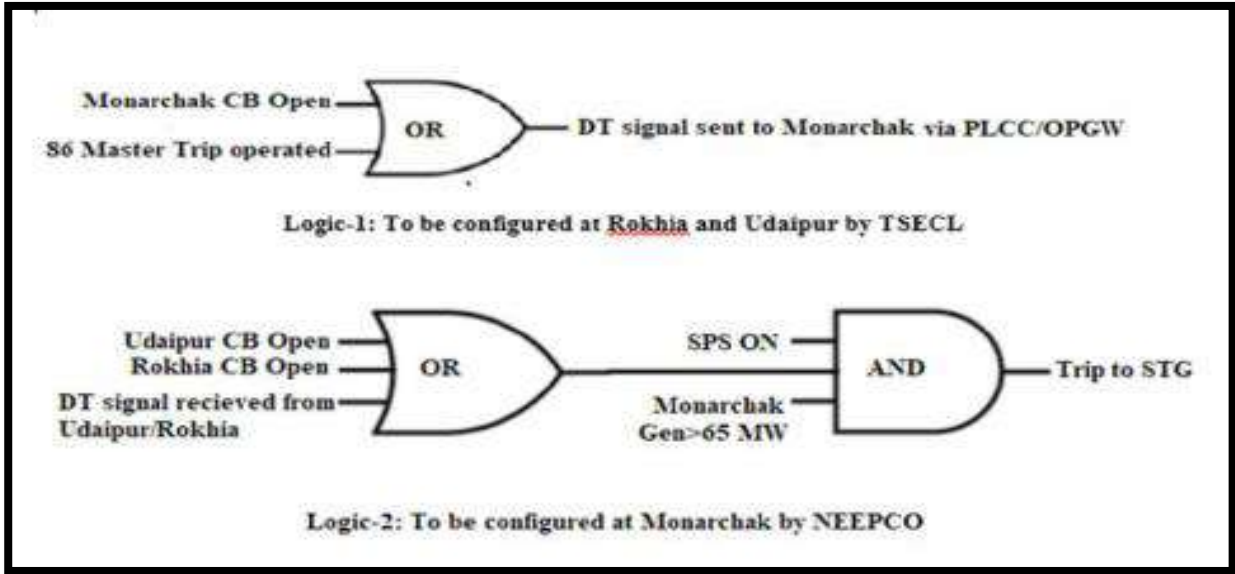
Monarchak CB Open

86 Master Trip operated

OR

DT signal sent to Monarchak via PLCC/OPGW

Logic-1: To be configured at Rokhia and Udaipur by TSECL

Udaipur CB Open
Rokhia CB Open
DT signal recieved from Udaipur/Rokhia

OR

SPS ON

Monarchak Gen>65 MW

AND

Trip to STG

Logic-2: To be configured at Monarchak by NEEPCO